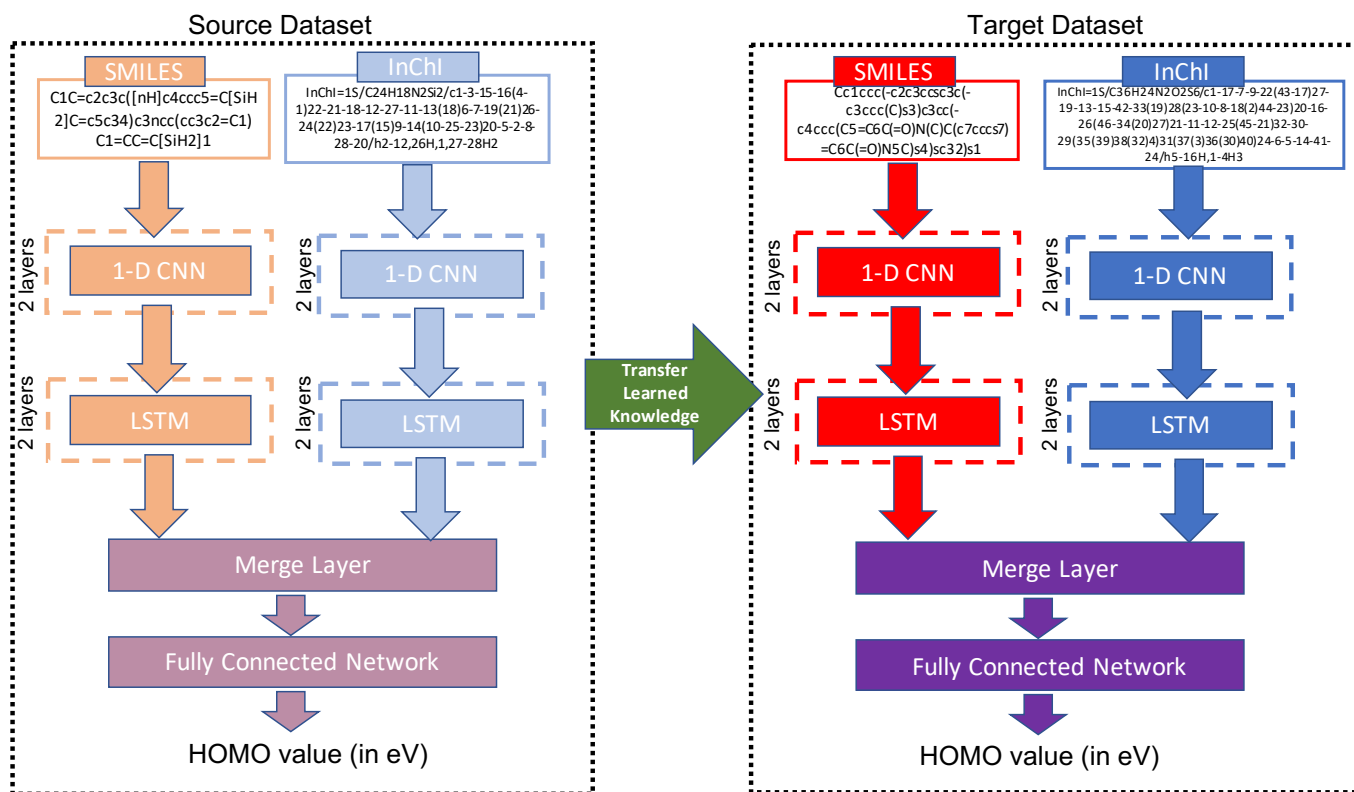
Source Dataset

SMILES

C1C=c2c3c([nH]c4ccc5=C[SiH2]C=c5c34)c3ncc(cc3c2=C1)C1=CC=C[SiH2]1

InChI

InChI=1S/C24H18N2Si2/c1-3-15-16(4-1)22-21-18-12-27-11-13(18)6-7-19(21)26-24(22)23-17(15)9-14(10-25-23)20-5-2-8-28-20/h2-12,26H,1,27-28H2

2 layers

1-D CNN

2 layers

1-D CNN

2 layers

LSTM

2 layers

LSTM

Merge Layer

Fully Connected Network

HOMO value (in eV)

Transfer Learned Knowledge

Target Dataset

SMILES

Cc1ccc(-c2c3ccsc3c(-c3ccc(C)s3)c3cc(-c4ccc(C5=C6C(=O)N(C)C(c7cccs7)=C6C(=O)N5C)s4)sc32)s1

InChI

InChI=1S/C36H24N2O2S6/c1-17-7-9-22(43-17)27-19-13-15-42-33(19)28(23-10-8-18(2)44-23)20-16-26(46-34(20)27)21-11-12-25(45-21)32-30-29(35(39)38(32)4)31(37(3)36(30)40)24-6-5-14-41-24/h5-16H,1-4H3

2 layers

1-D CNN

2 layers

1-D CNN

2 layers

LSTM

2 layers

LSTM

Merge Layer

Fully Connected Network

HOMO value (in eV)